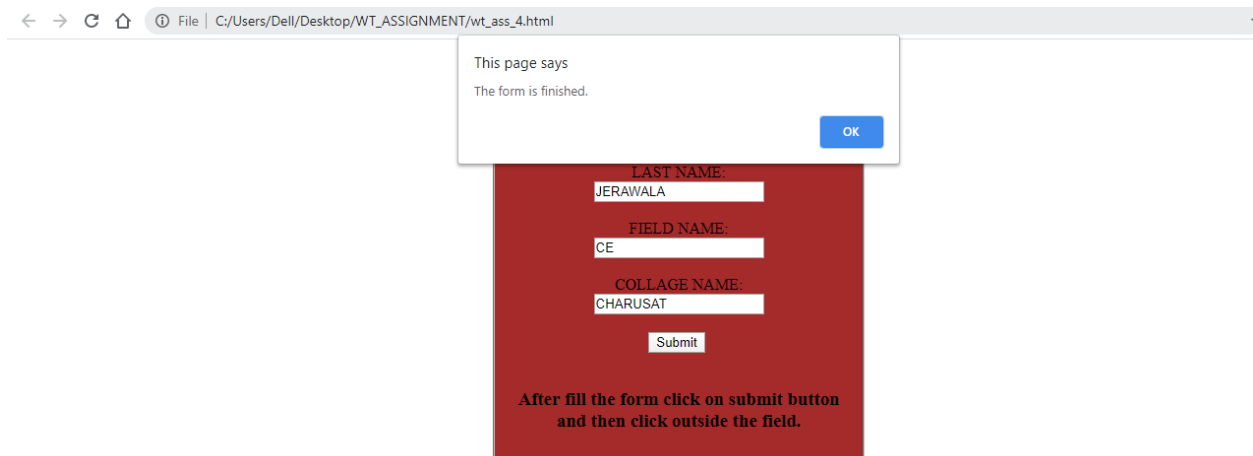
File | C:/Users/Dell/Desktop/WT_ASSIGNMENT/wt_ass_4.html

This page says

The form is finished.

OK

LAST NAME:
JERAWALA

FIELD NAME:
CE

COLLAGE NAME:
CHARUSAT

Submit

After fill the form click on submit button and then click outside the field.